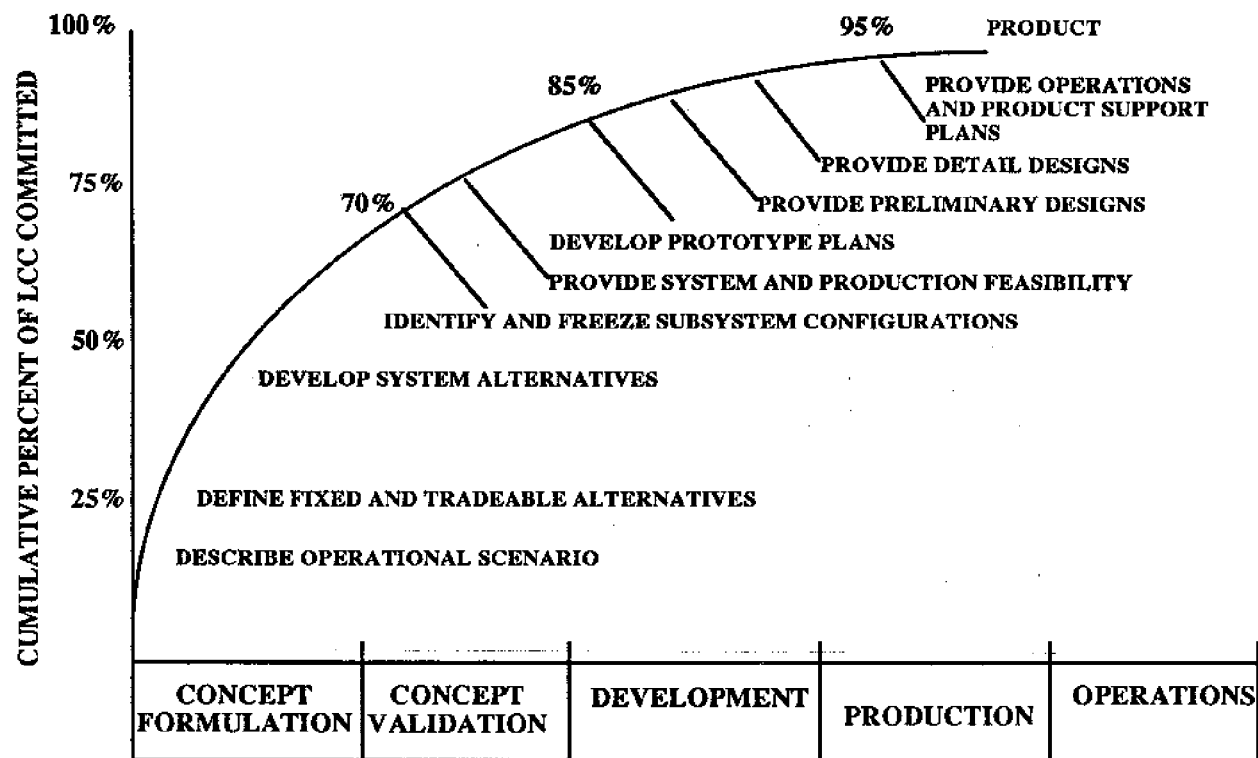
100%

CUMULATIVE PERCENT OF LCC COMMITTED

75%

50%

25%

95% PRODUCT

PROVIDE OPERATIONS AND PRODUCT SUPPORT PLANS

85%

PROVIDE DETAIL DESIGNS

70%

PROVIDE PRELIMINARY DESIGNS

DEVELOP PROTOTYPE PLANS

PROVIDE SYSTEM AND PRODUCTION FEASIBILITY

IDENTIFY AND FREEZE SUBSYSTEM CONFIGURATIONS

DEVELOP SYSTEM ALTERNATIVES

DEFINE FIXED AND TRADEABLE ALTERNATIVES

DESCRIBE OPERATIONAL SCENARIO

| CONCEPT FORMULATION | CONCEPT VALIDATION | DEVELOPMENT | PRODUCTION | OPERATIONS |
|---|---|---|---|---|